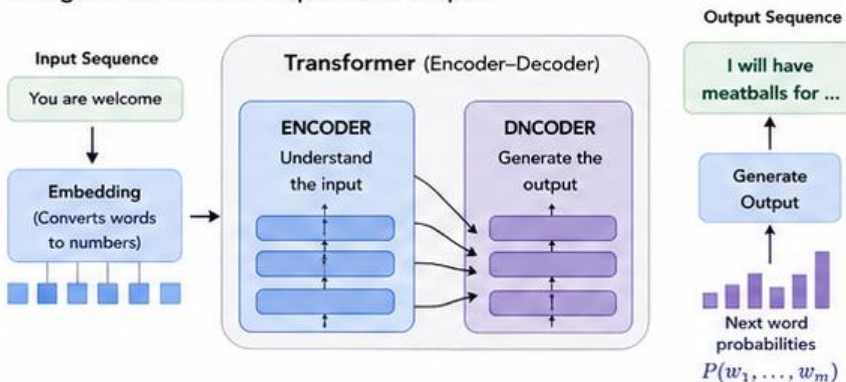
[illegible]

Output Sequence

Input Sequence

You are welcome

Embedding (Converts words to numbers)

Transformer (Encoder–Decoder)

ENCODER
Understand the input

DNCODER
Generate the output

I will have meatballs for ...

Generate Output

Next word probabilities
$P(w_1, \ldots, w_m)$